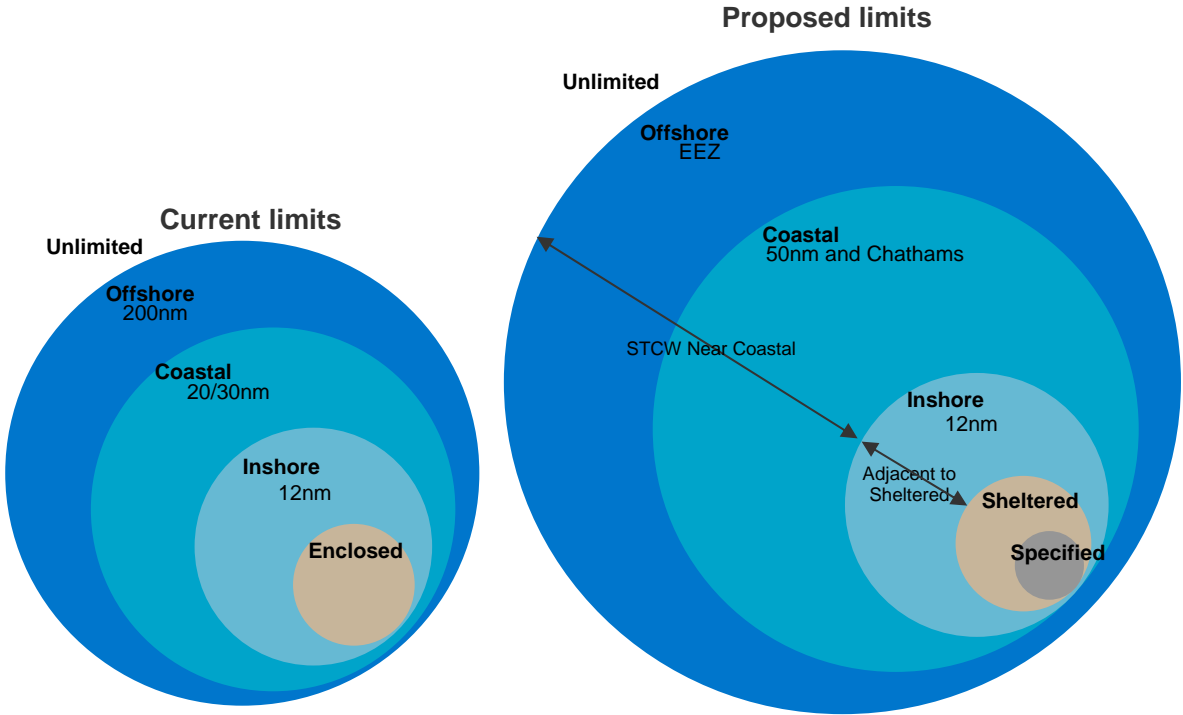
Current limits

Unlimited

Offshore
200nm

Coastal
20/30nm

Inshore
12nm

Enclosed

Proposed limits

Unlimited

Offshore
EEZ

Coastal
50nm and Chathams

STCW Near Coastal

Inshore
12nm

Adjacent to Sheltered

Sheltered

Specified